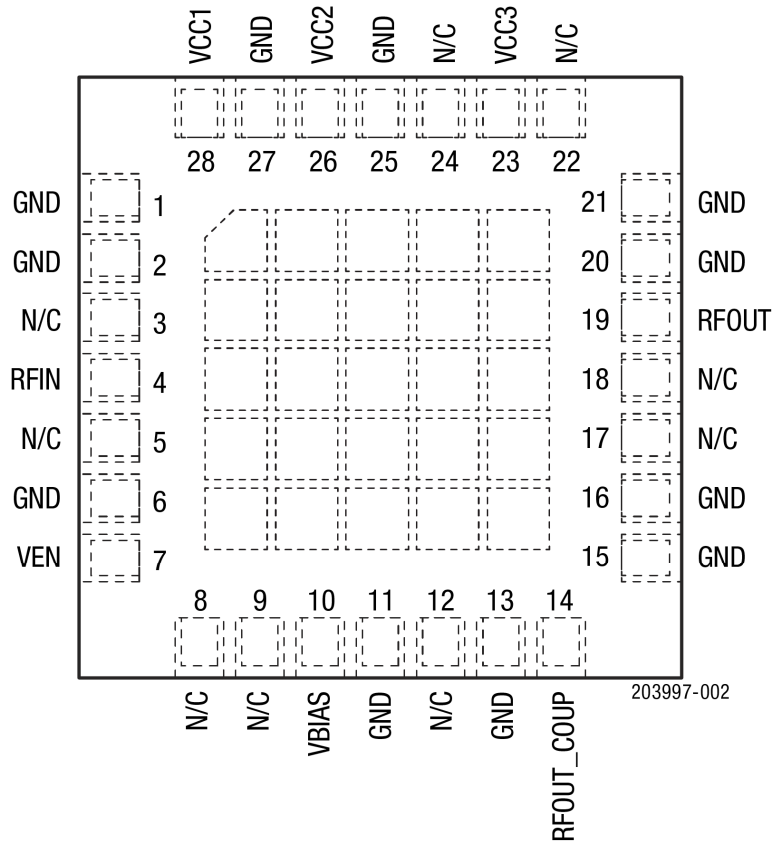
VCC1 GND VCC2 GND N/C VCC3 N/C

28 27 26 25 24 23 22

GND 1
GND 2
N/C 3
RFIN 4
N/C 5
GND 6
VEN 7

21 GND
20 GND
19 RFOUT
18 N/C
17 N/C
16 GND
15 GND

8 9 10 11 12 13 14

N/C N/C VBIAS GND N/C GND RFOUT_COUP

203997-002